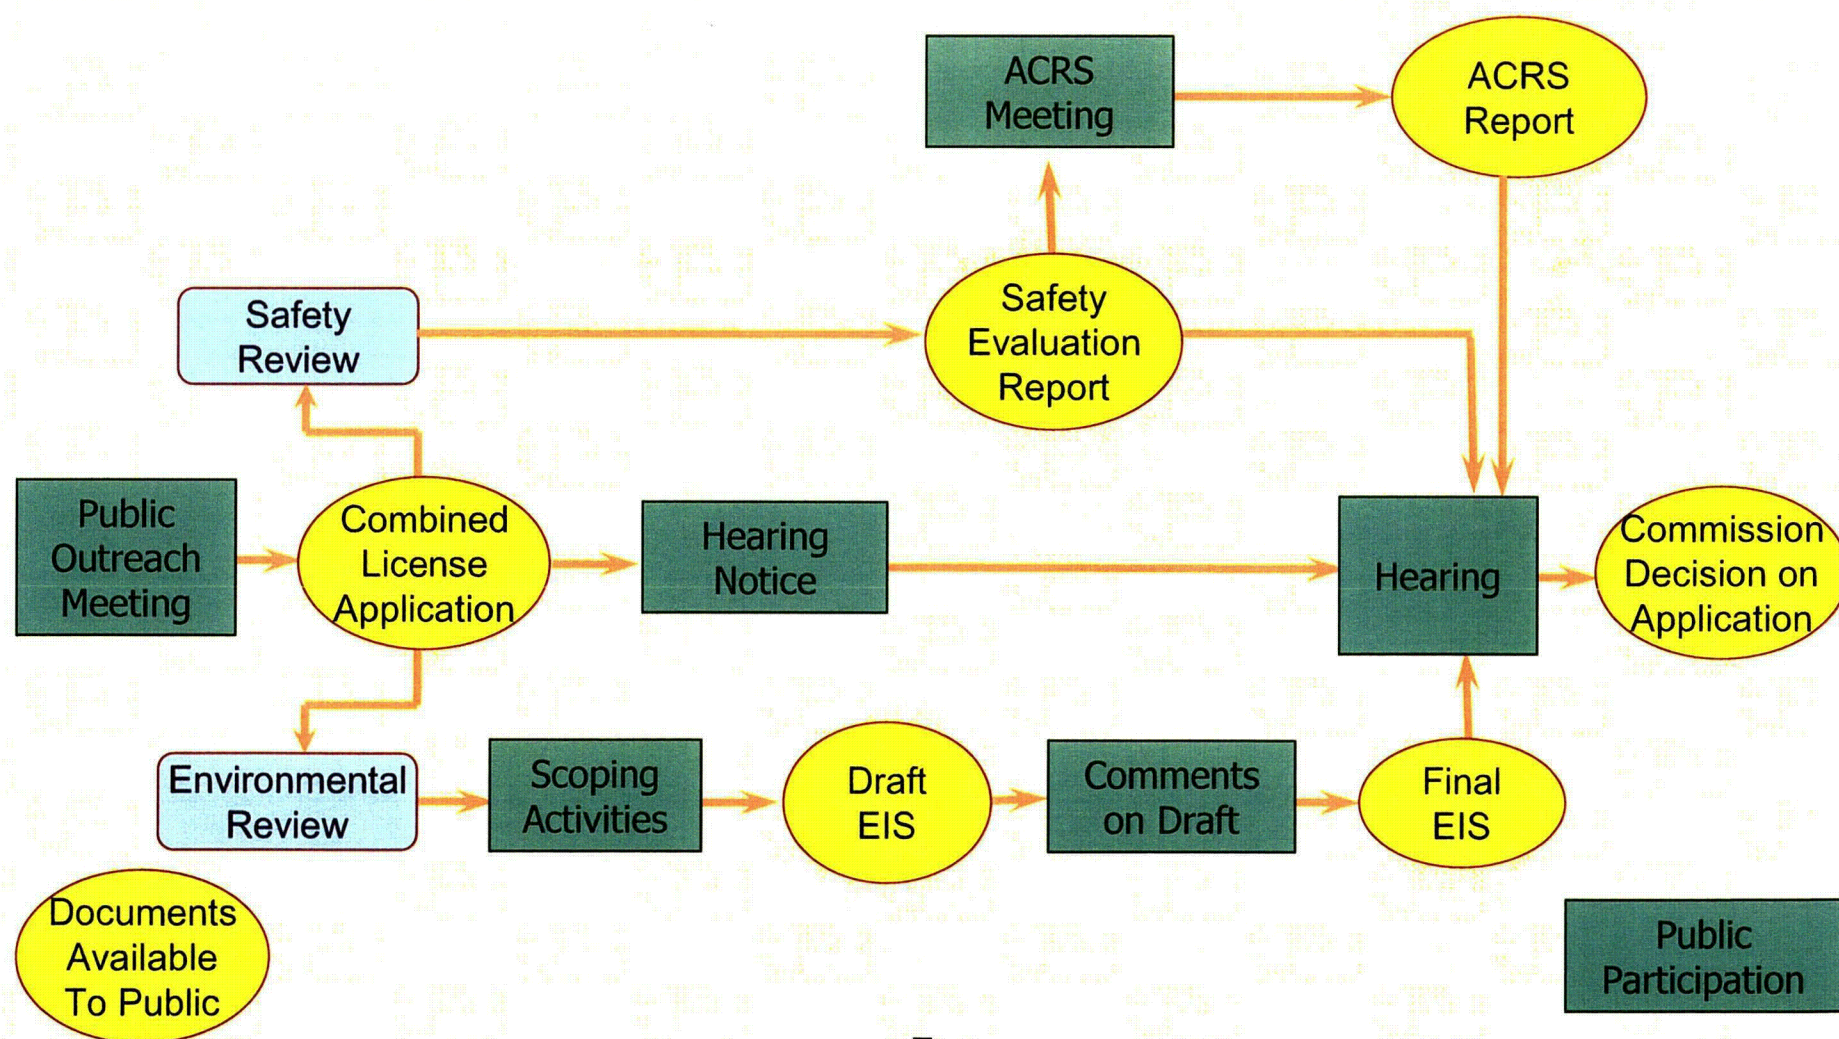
ACRS Meeting

ACRS Report

Safety Review

Safety Evaluation Report

Public Outreach Meeting

Combined License Application

Hearing Notice

Hearing

Commission Decision on Application

Environmental Review

Scoping Activities

Draft EIS

Comments on Draft

Final EIS

Documents Available To Public

Public Participation